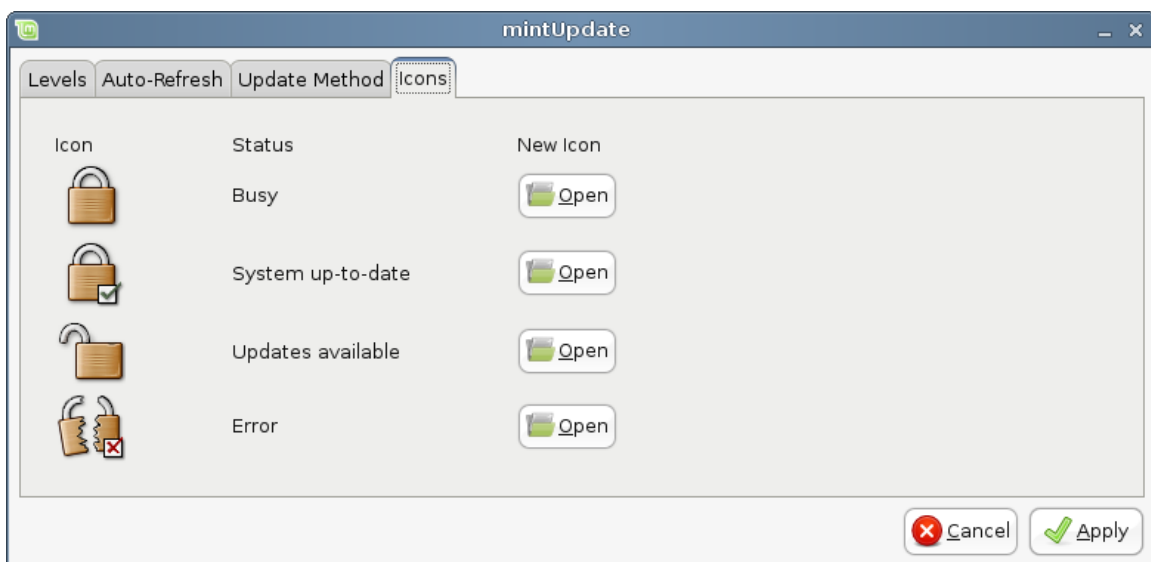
mintUpdate

Levels | Auto-Refresh | Update Method | Icons

| Icon | Status | New Icon |
|---|---|---|
| | Busy | Open |
| | System up-to-date | Open |
| | Updates available | Open |
| | Error | Open |

Cancel
Apply